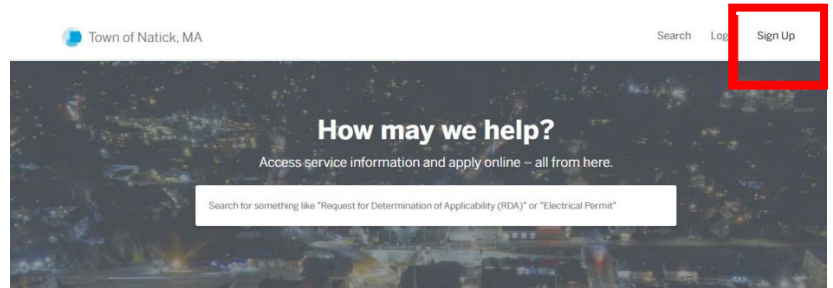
Town of Natick, MA

Search Log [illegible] Sign Up

How may we help?

Access service information and apply online – all from here.

Search for something like "Request for Determination of Applicability (RDA)" or "Electrical Permit"